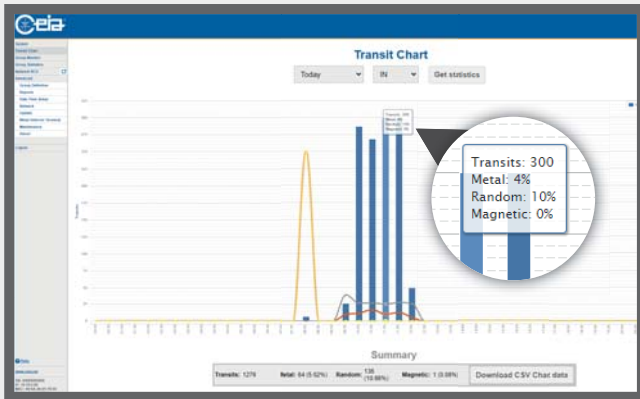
Ceia

Transit Chart

Today

IN

Get statistics

Transits: 300
Metal: 4%
Random: 10%
Magnetic: 0%

Summary

Transits: 1276

Metal: 64 (5.02%)

Random: 135 (10.58%)

Magnetic: 1 (0.08%)

Download CSV Chart data